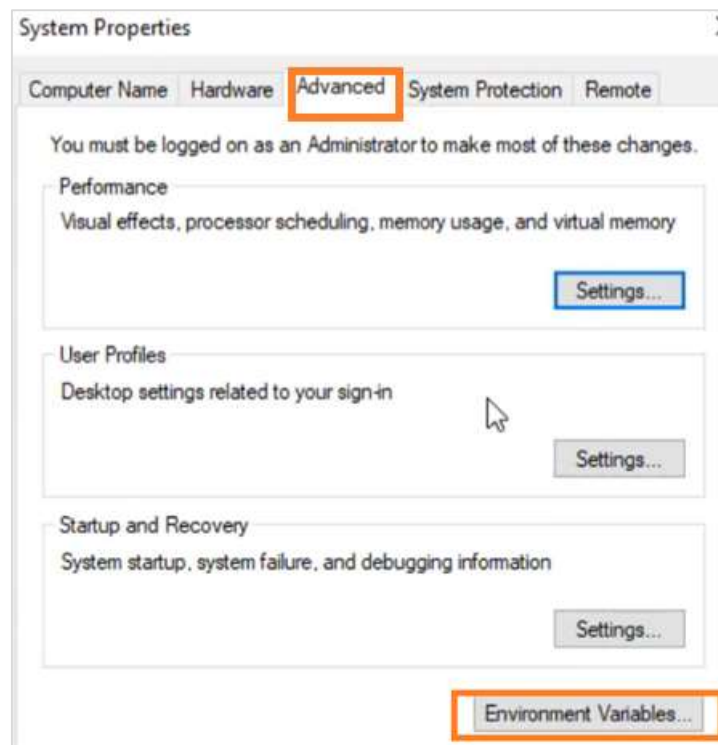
System Properties

Computer Name | Hardware | Advanced | System Protection | Remote

You must be logged on as an Administrator to make most of these changes.

Performance

Visual effects, processor scheduling, memory usage, and virtual memory

Settings...

User Profiles

Desktop settings related to your sign-in

Settings...

Startup and Recovery

System startup, system failure, and debugging information

Settings...

Environment Variables...